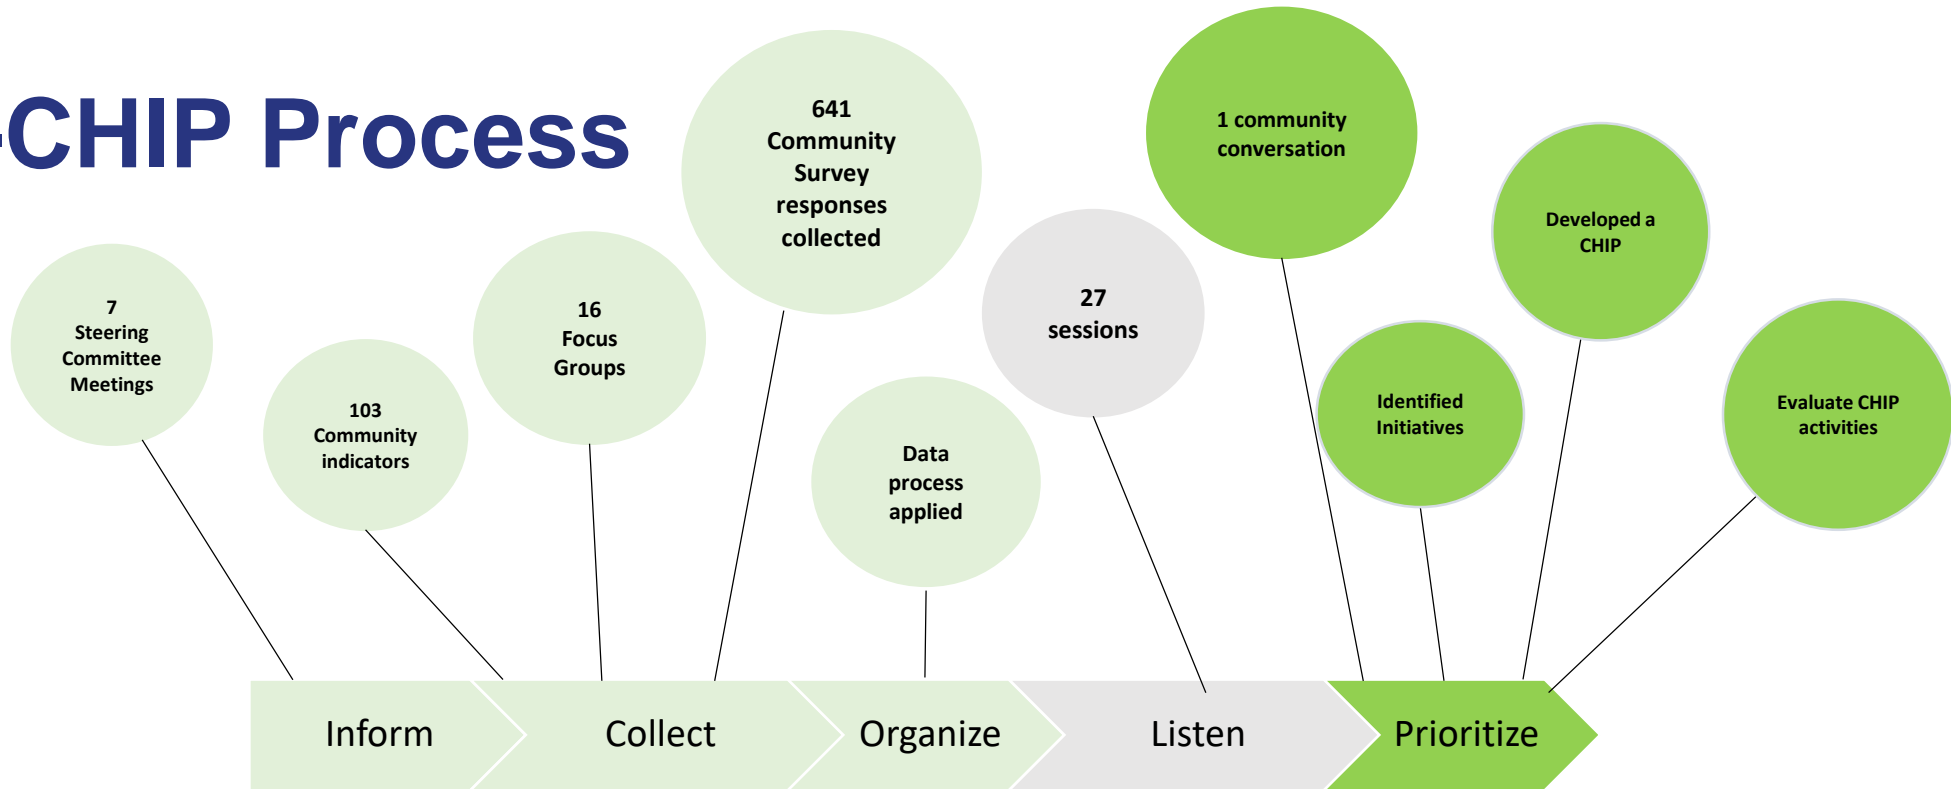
CHIP Process

7 Steering Committee Meetings

103 Community indicators

16 Focus Groups

641 Community Survey responses collected

Data process applied

27 sessions

1 community conversation

Identified Initiatives

Developed a CHIP

Evaluate CHIP activities

Inform

Collect

Organize

Listen

Prioritize